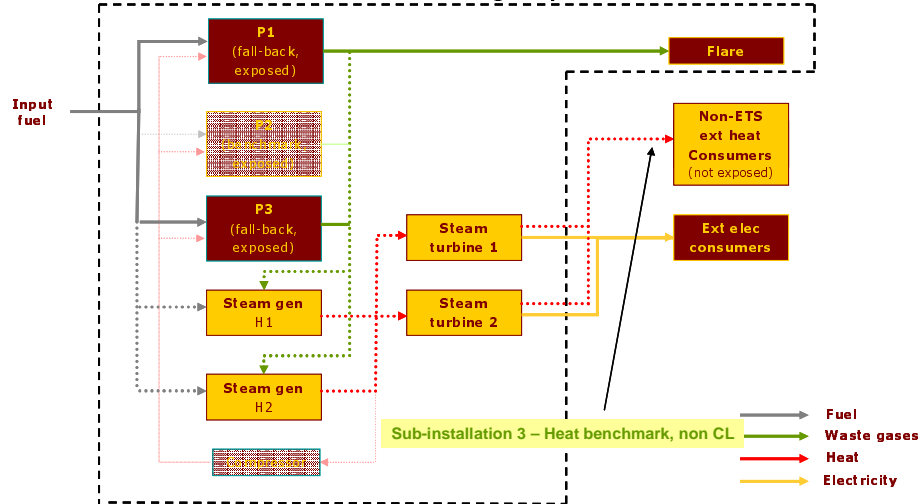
Input fuel

P1
(fall-back, exposed)

P2
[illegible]

P3
(fall-back, exposed)

Steam gen
H1

Steam gen
H2

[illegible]

Steam turbine 1

Steam turbine 2

Flare

Non-ETS ext heat Consumers
(not exposed)

Ext elec consumers

Sub-installation 3 – Heat benchmark, non CL

Fuel
Waste gases
Heat
Electricity